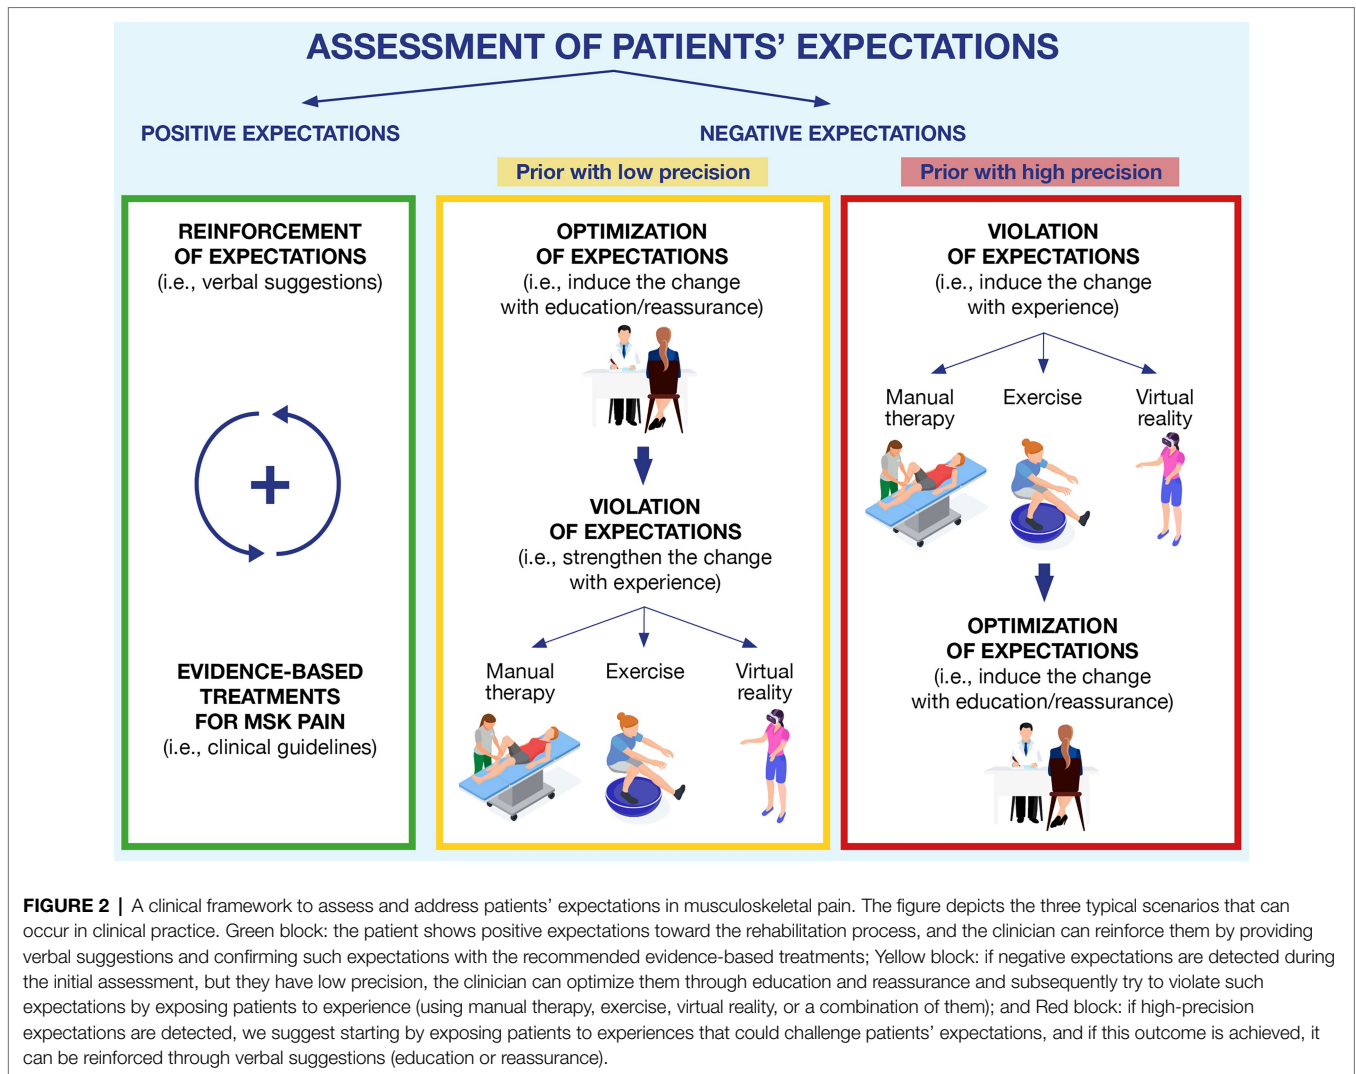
ASSESSMENT OF PATIENTS' EXPECTATIONS

POSITIVE EXPECTATIONS

NEGATIVE EXPECTATIONS

Prior with low precision

Prior with high precision

REINFORCEMENT OF EXPECTATIONS (i.e., verbal suggestions)

+

EVIDENCE-BASED TREATMENTS FOR MSK PAIN (i.e., clinical guidelines)

OPTIMIZATION OF EXPECTATIONS (i.e., induce the change with education/reassurance)

VIOLATION OF EXPECTATIONS (i.e., strengthen the change with experience)

Manual therapy

Exercise

Virtual reality

VIOLATION OF EXPECTATIONS (i.e., induce the change with experience)

Manual therapy

Exercise

Virtual reality

OPTIMIZATION OF EXPECTATIONS (i.e., induce the change with education/reassurance)

FIGURE 2 | A clinical framework to assess and address patients' expectations in musculoskeletal pain. The figure depicts the three typical scenarios that can occur in clinical practice. Green block: the patient shows positive expectations toward the rehabilitation process, and the clinician can reinforce them by providing verbal suggestions and confirming such expectations with the recommended evidence-based treatments; Yellow block: if negative expectations are detected during the initial assessment, but they have low precision, the clinician can optimize them through education and reassurance and subsequently try to violate such expectations by exposing patients to experience (using manual therapy, exercise, virtual reality, or a combination of them); and Red block: if high-precision expectations are detected, we suggest starting by exposing patients to experiences that could challenge patients' expectations, and if this outcome is achieved, it can be reinforced through verbal suggestions (education or reassurance).